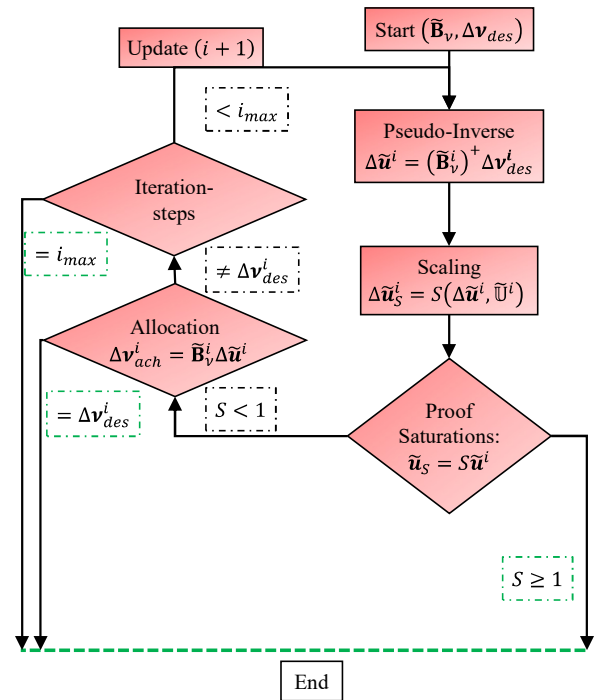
Start $(\widetilde{\mathbf{B}}_\nu, \Delta\boldsymbol{\nu}_{des})$

Update $(i+1)$

$< i_{max}$

Pseudo-Inverse
$\Delta\widetilde{\boldsymbol{u}}^i = \left(\widetilde{\mathbf{B}}_\nu^i\right)^+ \Delta\boldsymbol{\nu}_{des}^i$

Iteration-steps

$= i_{max}$

$\neq \Delta\boldsymbol{\nu}_{des}^i$

Scaling
$\Delta\widetilde{\boldsymbol{u}}_S^i = S\left(\Delta\widetilde{\boldsymbol{u}}^i, \widetilde{\mathbb{U}}^i\right)$

Allocation
$\Delta\boldsymbol{\nu}_{ach}^i = \widetilde{\mathbf{B}}_\nu^i \Delta\widetilde{\boldsymbol{u}}^i$

$= \Delta\boldsymbol{\nu}_{des}^i$

$S < 1$

Proof Saturations:
$\widetilde{\boldsymbol{u}}_S = S\widetilde{\boldsymbol{u}}^i$

$S \geq 1$

End